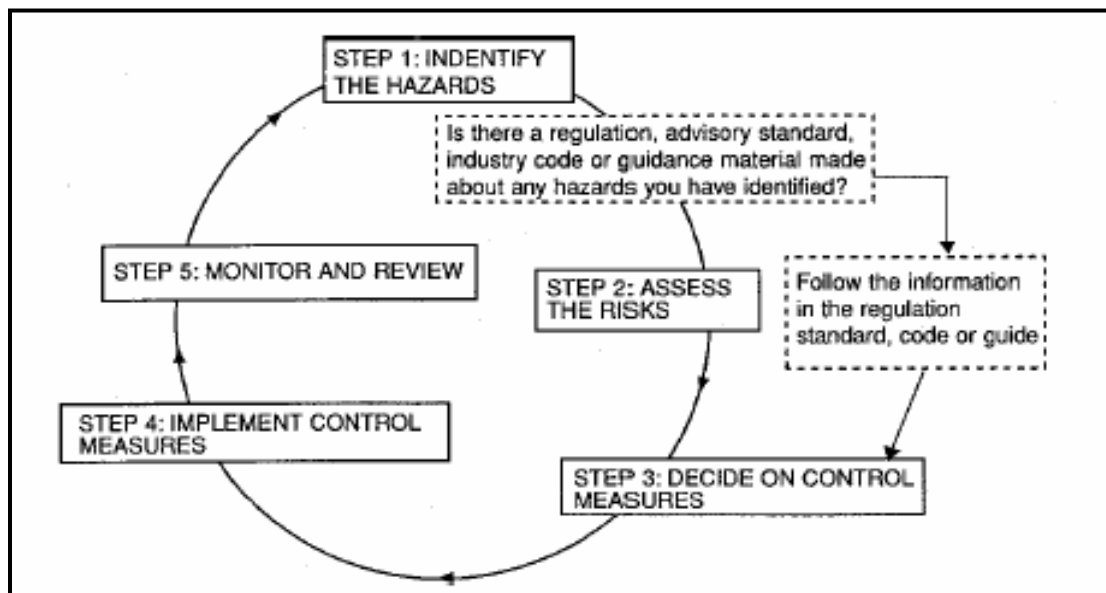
STEP 1: INDENTIFY THE HAZARDS

Is there a regulation, advisory standard, industry code or guidance material made about any hazards you have identified?

Follow the information in the regulation standard, code or guide

STEP 2: ASSESS THE RISKS

STEP 3: DECIDE ON CONTROL MEASURES

STEP 4: IMPLEMENT CONTROL MEASURES

STEP 5: MONITOR AND REVIEW